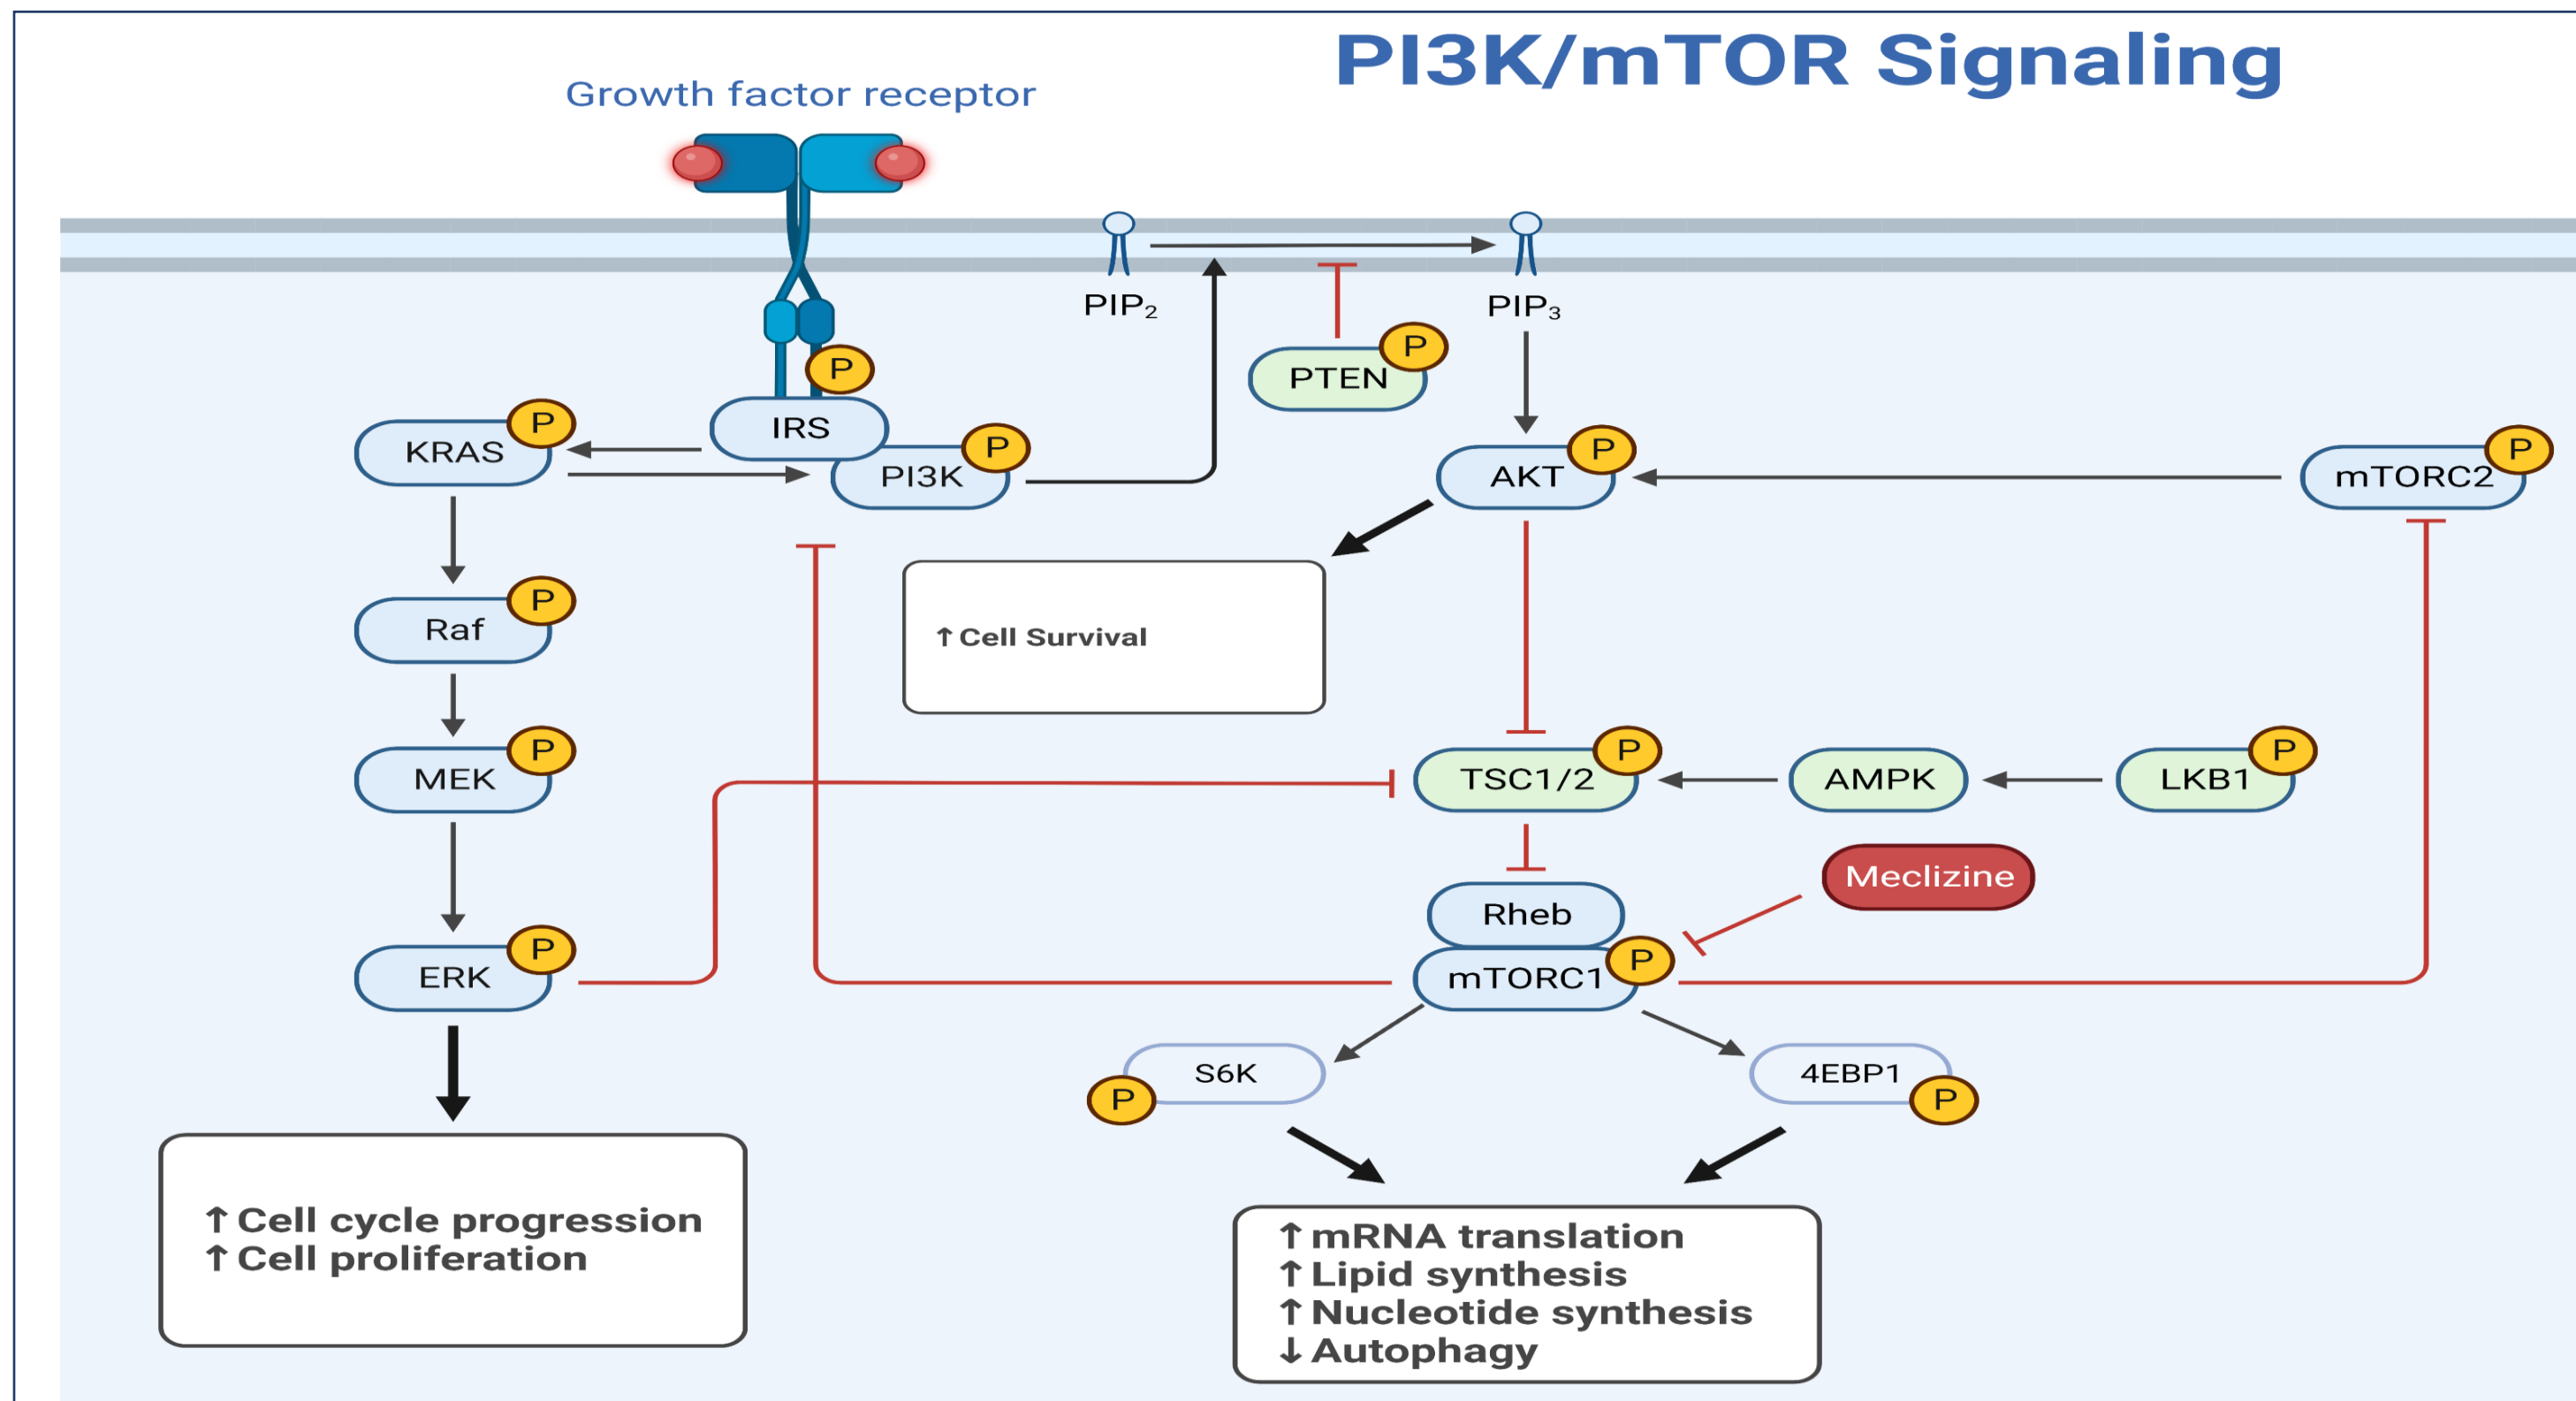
PI3K/mTOR Signaling

Growth factor receptor

$PIP_2$

$PIP_3$

PTEN P

P

IRS

KRAS P

PI3K P

AKT P

mTORC2 P

↑Cell Survival

Raf P

MEK P

TSC1/2 P

AMPK

LKB1 P

Meclizine

Rheb

ERK P

mTORC1 P

S6K P

4EBP1 P

↑Cell cycle progression
↑Cell proliferation

↑mRNA translation
↑Lipid synthesis
↑Nucleotide synthesis
↓Autophagy